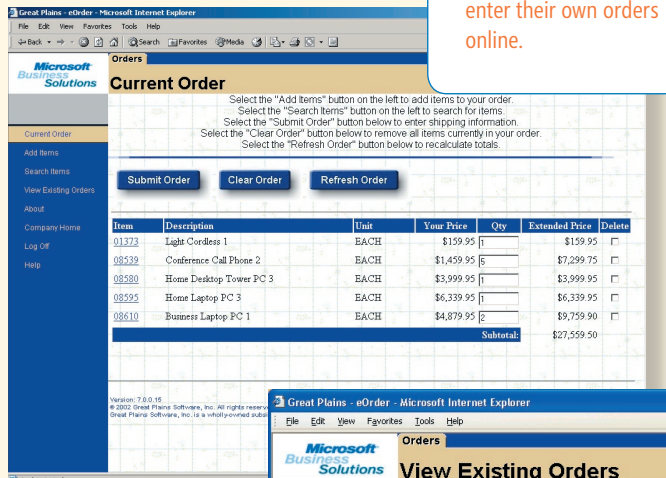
Great Plains - eOrder - Microsoft Internet Explorer

File Edit View Favorites Tools Help

Back Search Favorites Media

enter their own orders online.

Microsoft Business Solutions

Orders

Current Order

Select the "Add Items" button on the left to add items to your order.
Select the "Search Items" button on the left to search for items.
Select the "Submit Order" button below to enter shipping information.
Select the "Clear Order" button below to remove all items currently in your order.
Select the "Refresh Order" button below to recalculate totals.

Current Order
Add Items
Search Items
View Existing Orders
About
Company Home
Log Off
Help

Submit Order | Clear Order | Refresh Order

| Item | Description | Unit | Your Price | Qty | Extended Price | Delete |
|---|---|---|---|---|---|---|
| 01373 | Light Cordless 1 | EACH | $159.95 | 1 | $159.95 | |
| 08539 | Conference Call Phone 2 | EACH | $1,459.95 | 5 | $7,299.75 | |
| 08580 | Home Desktop Tower PC 3 | EACH | $3,999.95 | 1 | $3,999.95 | |
| 08595 | Home Laptop PC 3 | EACH | $6,339.95 | 1 | $6,339.95 | |
| 08610 | Business Laptop PC 1 | EACH | $4,879.95 | 2 | $9,759.90 | |
| | | | | Subtotal: | $27,559.50 | |

Version: 7.0.0.15
© 2002 Great Plains Software, Inc. All rights reserv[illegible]
Great Plains Software, Inc. is a wholly-owned subs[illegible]

Great Plains - eOrder - Microsoft Internet Explorer

File Edit View Favorites Tools Help

Microsoft Business Solutions

Orders

View Existing Orders